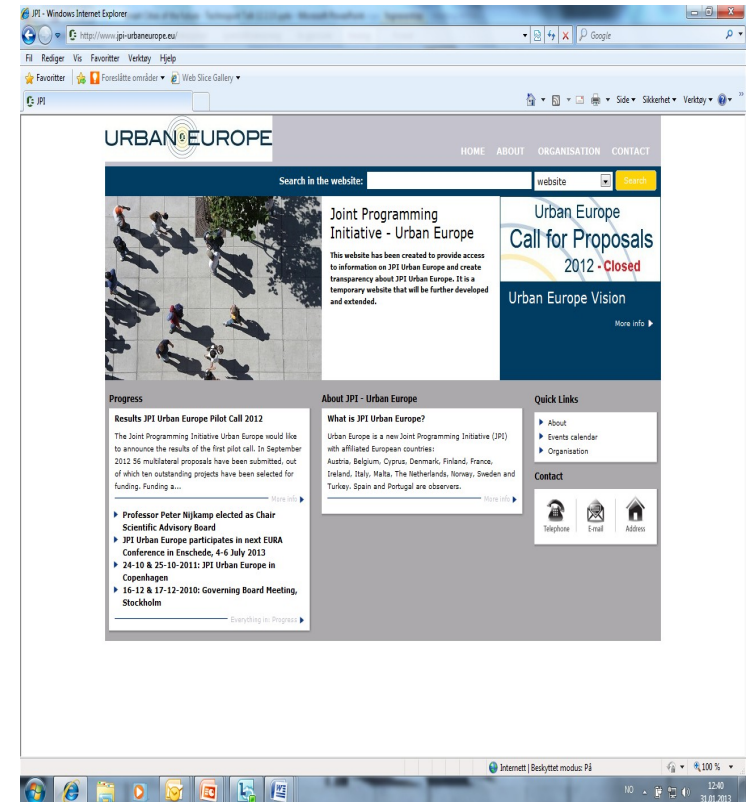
JPI - Windows Internet Explorer

http://www.jpi-urbaneurope.eu/

Google

Fil Rediger Vis Favoritter Verktøy Hjelp

Favoritter Foreslåtte områder ▾ Web Slice Gallery ▾

JPI

Side ▾ Sikkerhet ▾ Verktøy ▾

URBAN EUROPE

HOME ABOUT ORGANISATION CONTACT

Search in the website: website Search

Joint Programming Initiative - Urban Europe

This website has been created to provide access to information on JPI Urban Europe and create transparency about JPI Urban Europe. It is a temporary website that will be further developed and extended.

Urban Europe Call for Proposals 2012 - Closed

Urban Europe Vision

More info

Progress

Results JPI Urban Europe Pilot Call 2012

The Joint Programming Initiative Urban Europe would like to announce the results of the first pilot call. In September 2012 56 multilateral proposals have been submitted, out of which ten outstanding projects have been selected for funding. Funding a...

More info

Professor Peter Nijkamp elected as Chair Scientific Advisory Board

JPI Urban Europe participates in next EURA Conference in Enschede, 4-6 July 2013

24-10 & 25-10-2011: JPI Urban Europe in Copenhagen

16-12 & 17-12-2010: Governing Board Meeting, Stockholm

Everything in: Progress

About JPI - Urban Europe

What is JPI Urban Europe?

Urban Europe is a new Joint Programming Initiative (JPI) with affiliated European countries:
Austria, Belgium, Cyprus, Denmark, Finland, France, Ireland, Italy, Malta, The Netherlands, Norway, Sweden and Turkey. Spain and Portugal are observers.

More info

Quick Links

About

Events calendar

Organisation

Contact

Telephone E-mail Address

Internett | Beskyttet modus: På

100 %

NO

12:40
31.01.2013